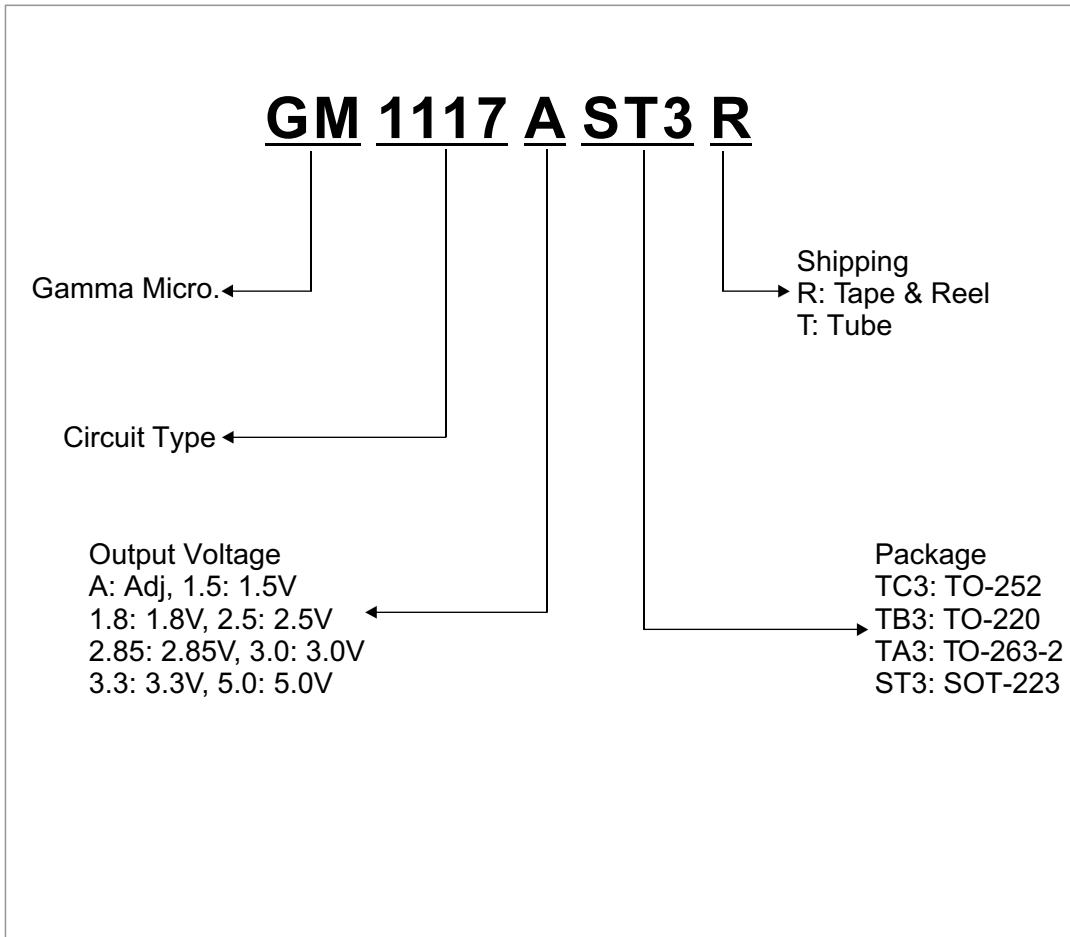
GM 1117 A ST3 R

Shipping
R: Tape & Reel
T: Tube

Gamma Micro.

Circuit Type

Output Voltage
A: Adj, 1.5: 1.5V
1.8: 1.8V, 2.5: 2.5V
2.85: 2.85V, 3.0: 3.0V
3.3: 3.3V, 5.0: 5.0V

Package
TC3: TO-252
TB3: TO-220
TA3: TO-263-2
ST3: SOT-223